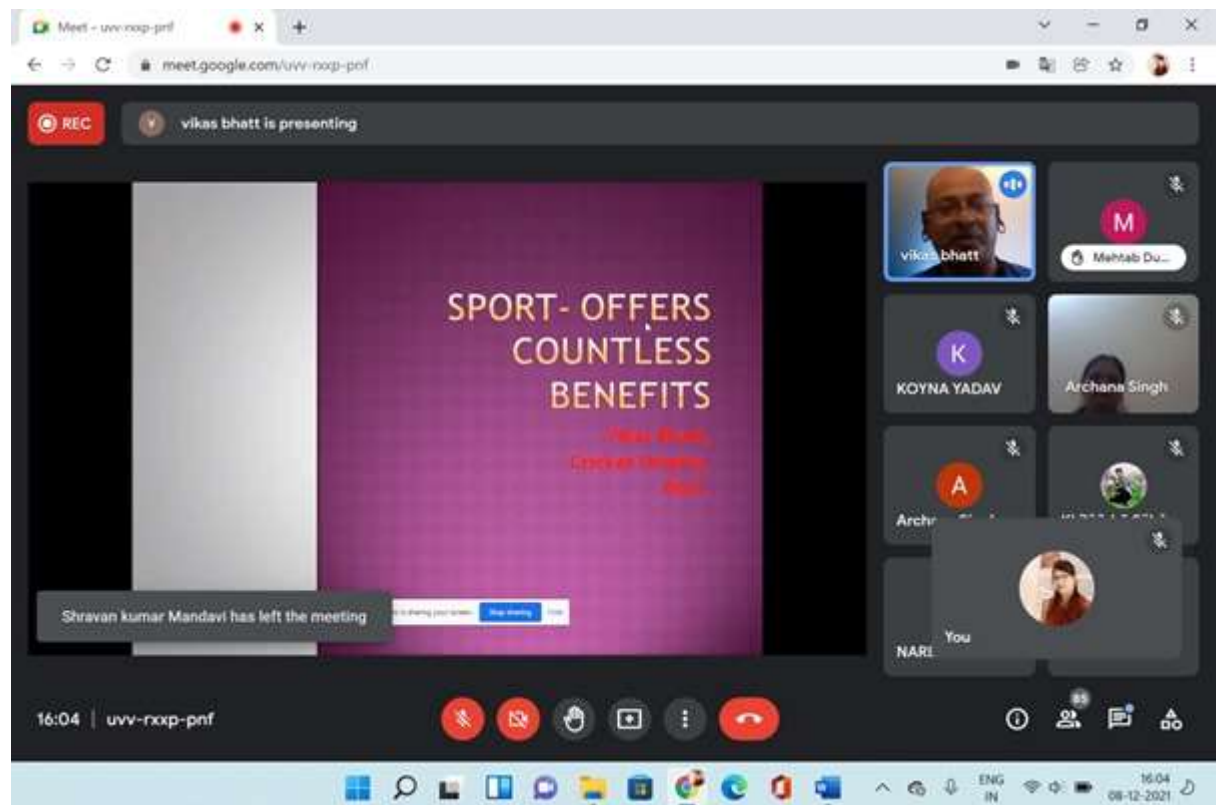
Meet - uvv-rxxp-pnf

meet.google.com/uvv-rxxp-pnf

REC

vikas bhatt is presenting

SPORT- OFFERS COUNTLESS BENEFITS

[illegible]
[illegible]
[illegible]

is sharing your screen Stop sharing Hide

Shravan kumar Mandavi has left the meeting

vikas bhatt

M

Mehtab Du...

K

KOYNA YADAV

Archana Singh

A

Arch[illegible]

You

NARI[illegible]

16:04 | uvv-rxxp-pnf

85

ENG IN

16:04
08-12-2021